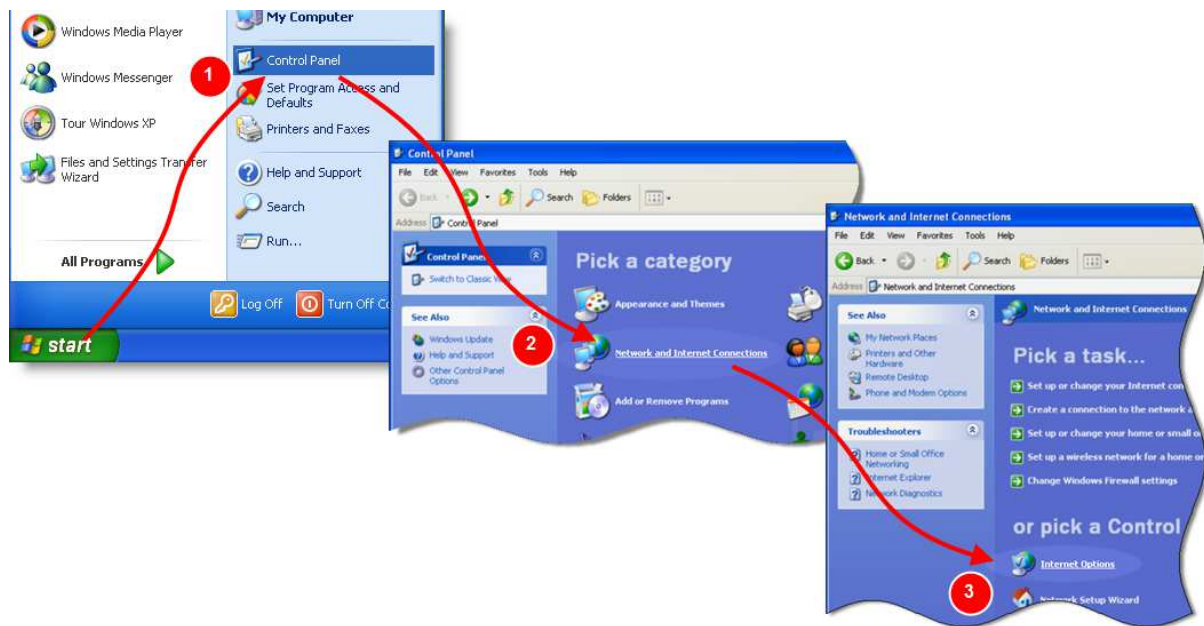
Windows Media Player

Windows Messenger

Tour Windows XP

Files and Settings Transfer Wizard

All Programs

My Computer

Control Panel

Set Program Access and Defaults

Printers and Faxes

Help and Support

Search

Run...

Log Off

Turn Off C

start

1

Control Panel

File Edit View Favorites Tools Help

Back Search Folders

Address Control Panel

Control Panel

Switch to Classic View

See Also

Windows Update

Help and Support

Other Control Panel Options

Pick a category

Appearance and Themes

2

Network and Internet Connections

Add or Remove Programs

Network and Internet Connections

File Edit View Favorites Tools Help

Back Search Folders

Address Network and Internet Connections

See Also

My Network Places

Printers and Other Hardware

Remote Desktop

Phone and Modem Options

Troubleshooters

Home or Small Office Networking

Internet Explorer

Network Diagnostics

Network and Internet Connections

Pick a task...

Set up or change your Internet con

Create a connection to the network a

Set up or change your home or small o

Set up a wireless network for a home or

Change Windows Firewall settings

or pick a Control

Internet Options

3

Network Setup Wizard